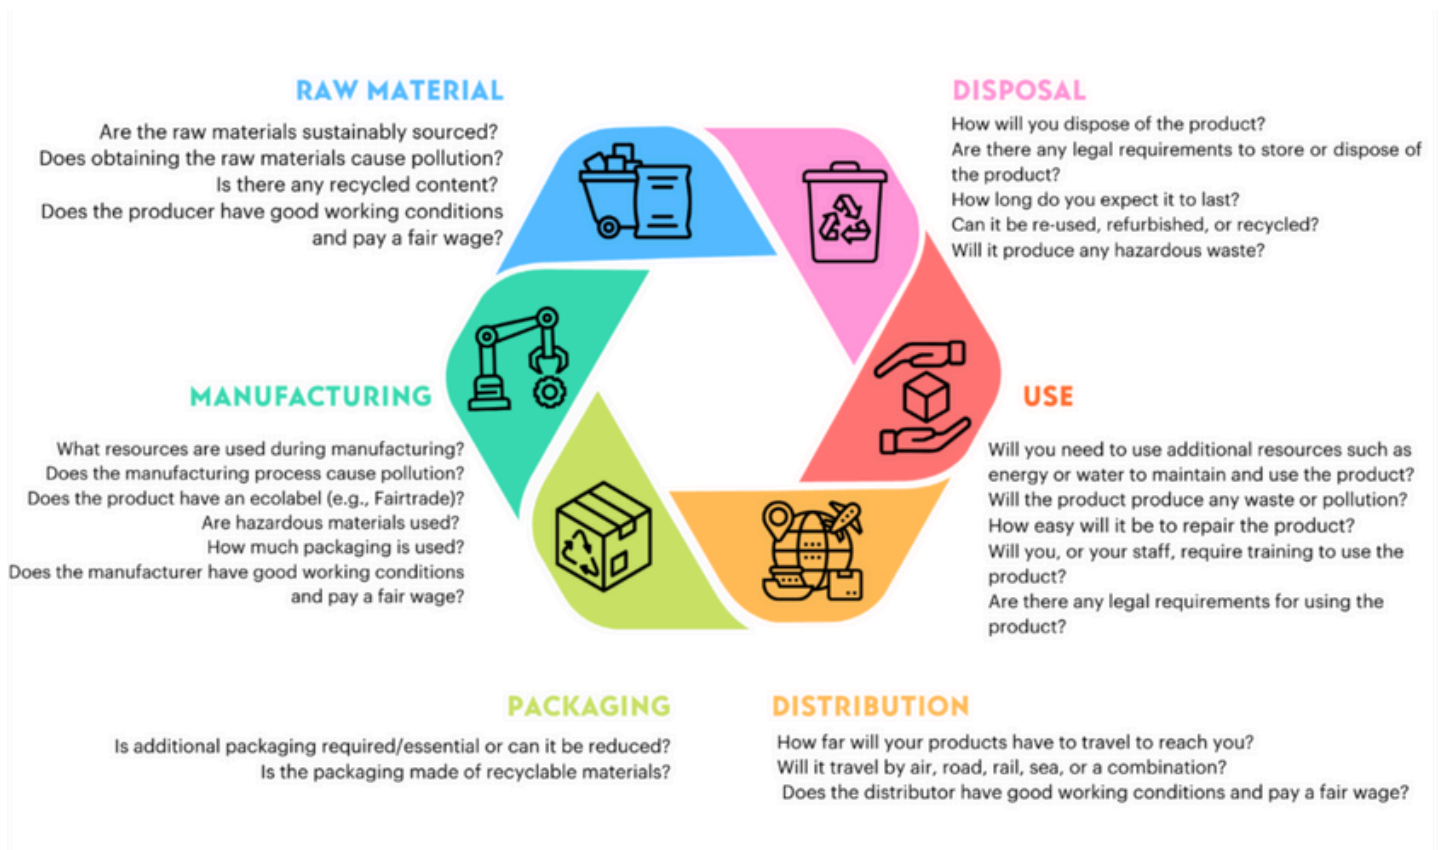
RAW MATERIAL

Are the raw materials sustainably sourced?
Does obtaining the raw materials cause pollution?
Is there any recycled content?
Does the producer have good working conditions and pay a fair wage?

DISPOSAL

How will you dispose of the product?
Are there any legal requirements to store or dispose of the product?
How long do you expect it to last?
Can it be re-used, refurbished, or recycled?
Will it produce any hazardous waste?

MANUFACTURING

What resources are used during manufacturing?
Does the manufacturing process cause pollution?
Does the product have an ecolabel (e.g., Fairtrade)?
Are hazardous materials used?
How much packaging is used?
Does the manufacturer have good working conditions and pay a fair wage?

USE

Will you need to use additional resources such as energy or water to maintain and use the product?
Will the product produce any waste or pollution?
How easy will it be to repair the product?
Will you, or your staff, require training to use the product?
Are there any legal requirements for using the product?

PACKAGING

Is additional packaging required/essential or can it be reduced?
Is the packaging made of recyclable materials?

DISTRIBUTION

How far will your products have to travel to reach you?
Will it travel by air, road, rail, sea, or a combination?
Does the distributor have good working conditions and pay a fair wage?